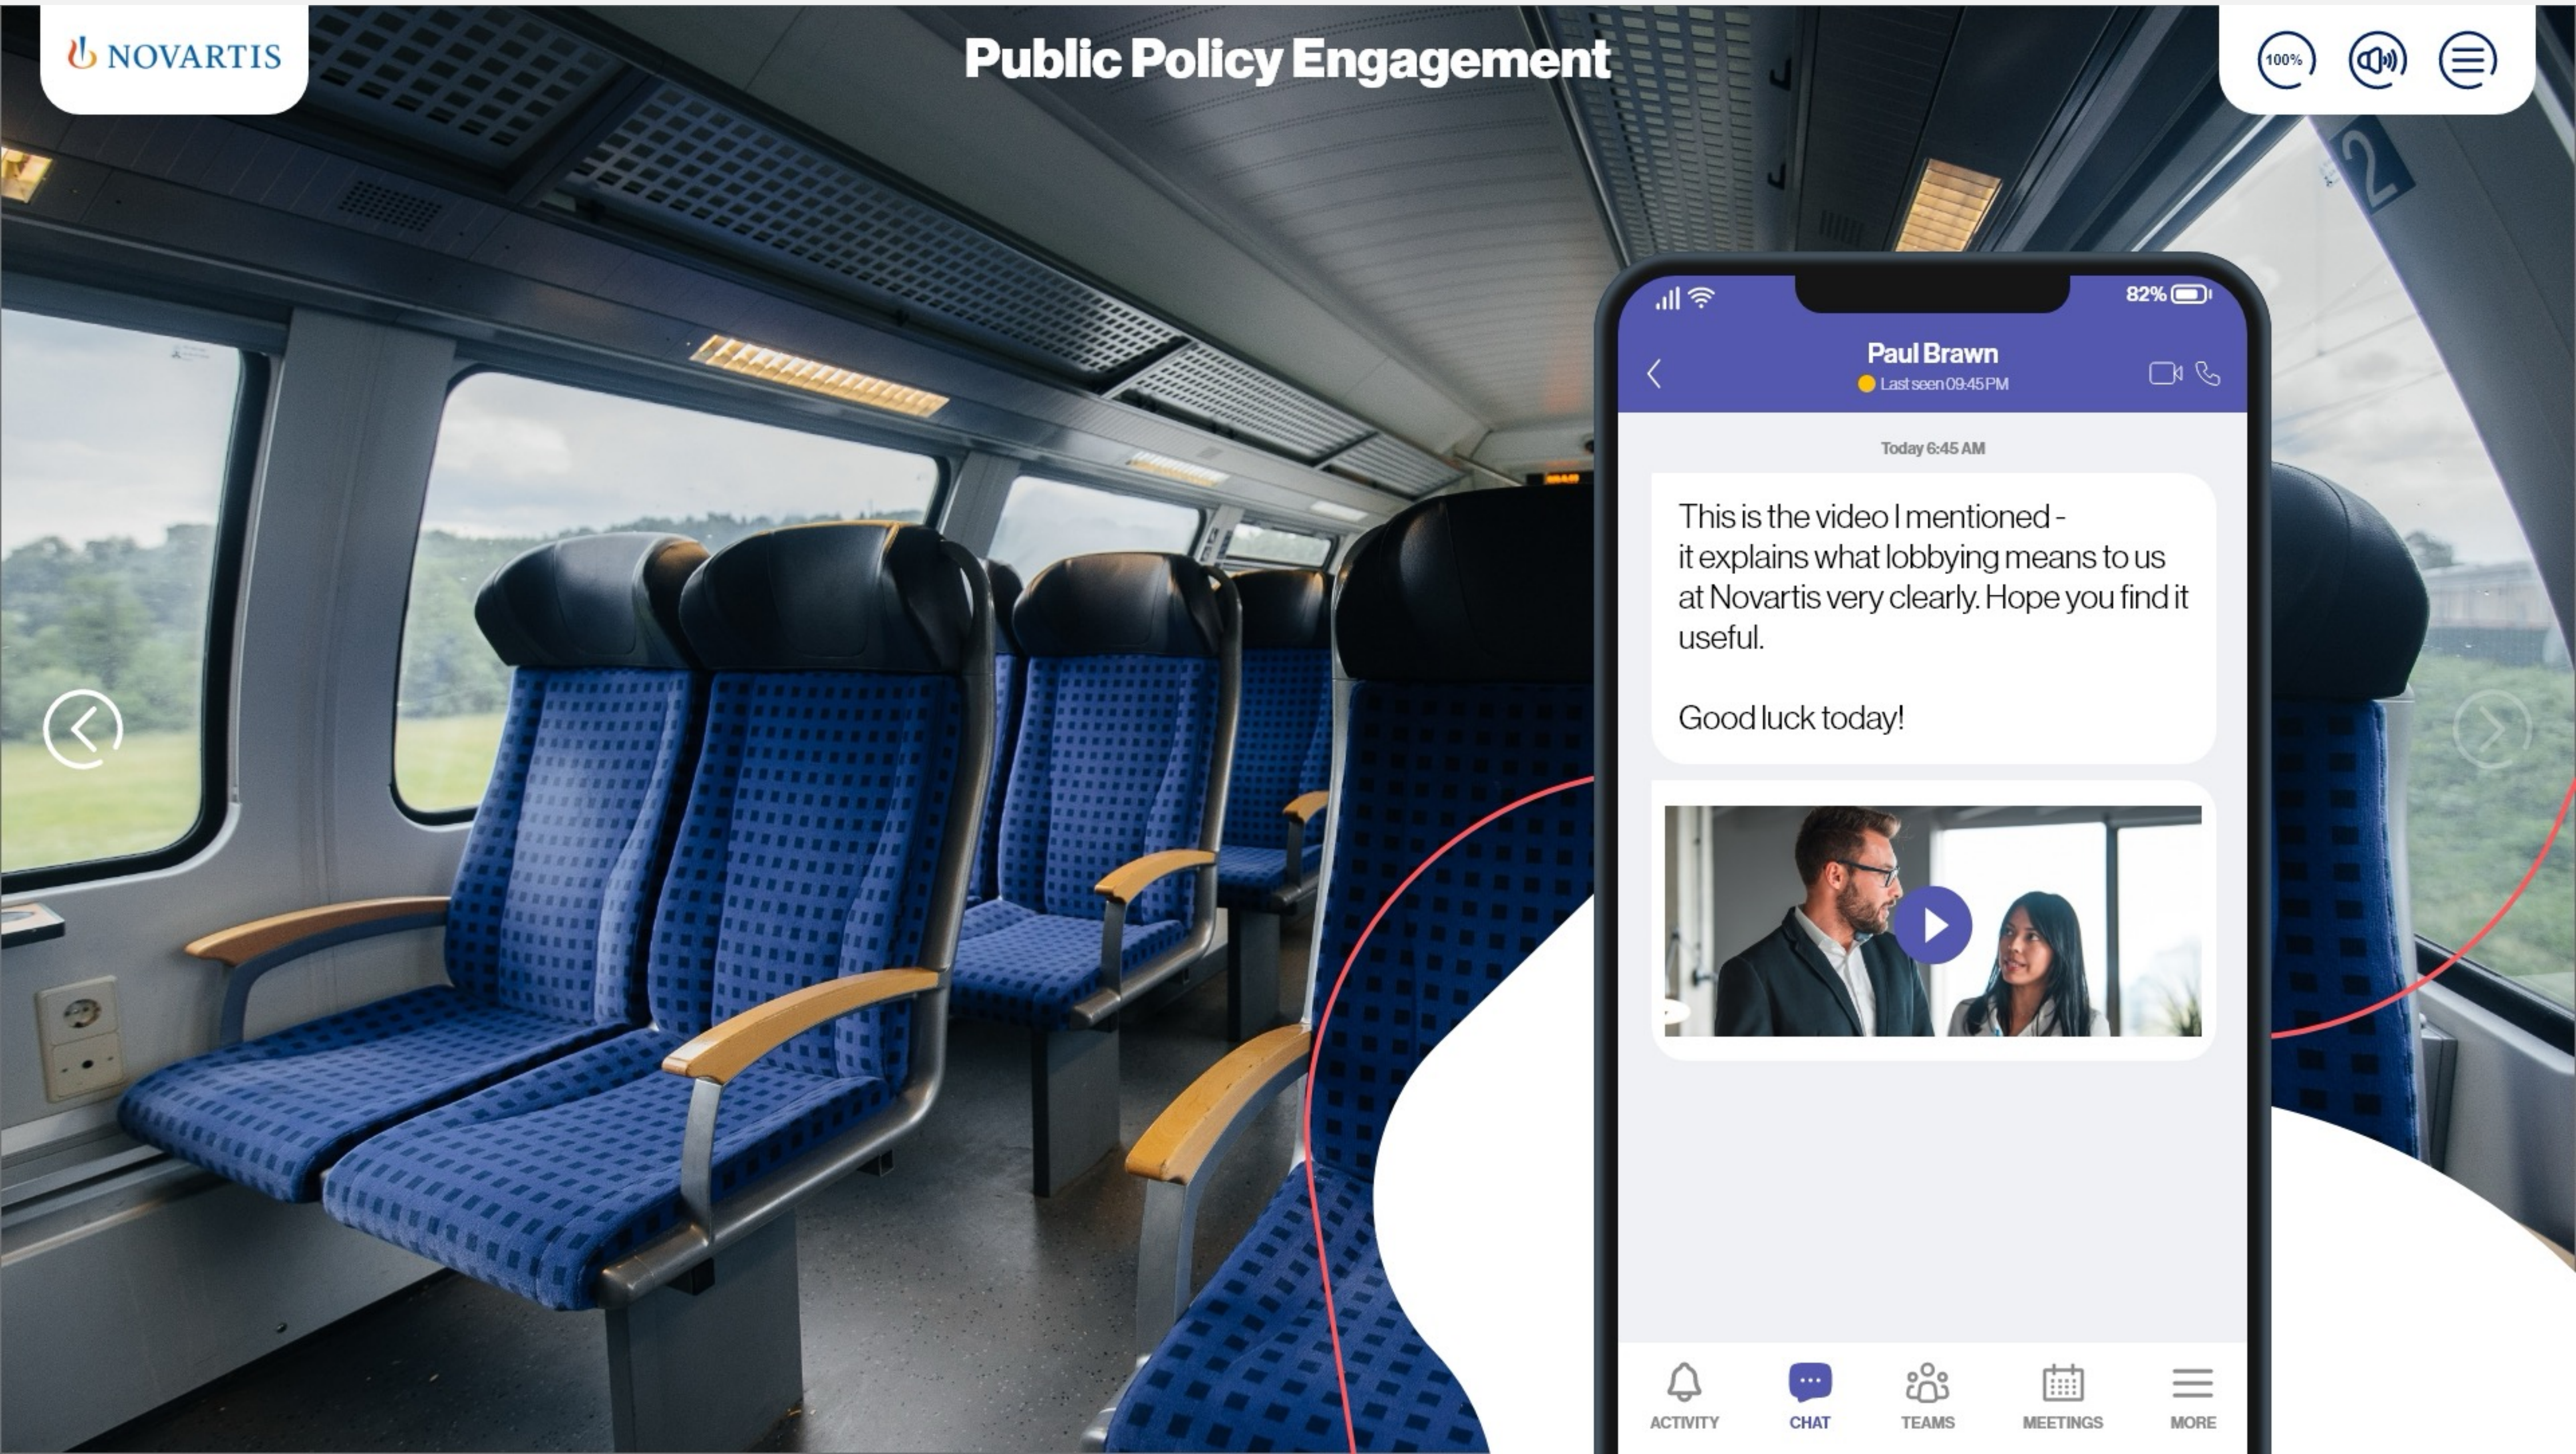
NOVARTIS

Public Policy Engagement

100%

82%

Paul Brawn
Last seen 09:45 PM

Today 6:45 AM

This is the video I mentioned - it explains what lobbying means to us at Novartis very clearly. Hope you find it useful.

Good luck today!

ACTIVITY CHAT TEAMS MEETINGS MORE